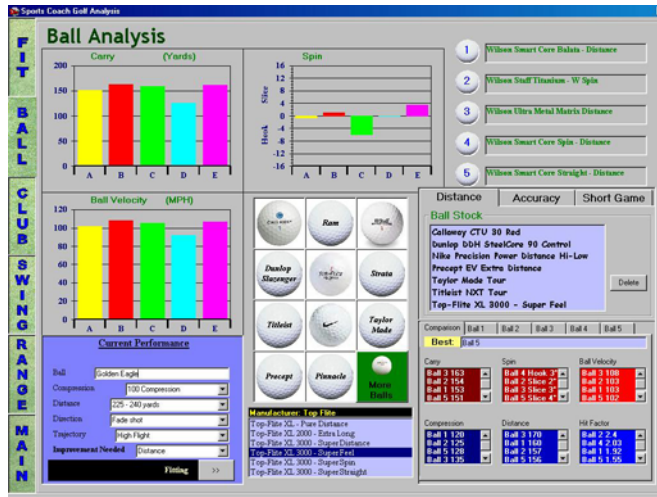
Sports Coach Golf Analysis

FIT
BALL
CLUB
SWING
RANGE
MAIN

Ball Analysis

Carry (Yards)
200
150
100
50
0
A B C D E

Spin
16
12
8
4
0
-4
-8
-12
-16
Slice
Hook
A B C D E

Ball Velocity (MPH)
120
100
80
60
40
20
0
A B C D E

1 Wilson Smart Core Balata - Distance
2 Wilson Staff Titanium - W Spin
3 Wilson Ultra Metal Matrix Distance
4 Wilson Smart Core Spin - Distance
5 Wilson Smart Core Straight - Distance

Dunlop Slazenger
Ram
Strata
Titleist
Taylor Made
Precept
Pinnacle
More Balls

Distance | Accuracy | Short Game

Ball Stock
Calloway CTU 30 Red
Dunlop DDH SteelCore 90 Control
Nike Precision Power Distance Hi-Low
Precept EV Extra Distance
Taylor Made Tour
Titleist NXT Tour
Top-Flite XL 3000 - Super Feel

Delete

Current Performance
Ball: Golden Eagle
Compression: 100 Compression
Distance: 225 - 240 yards
Direction: Fade shot
Trajectory: High Flight
Improvement Needed: Distance
Fitting >>

Manufacturer: Top Flite
Top-Flite XL - Pure Distance
Top-Flite XL 2000 - Extra Long
Top-Flite XL 3000 - Super Distance
Top-Flite XL 3000 - SuperFeel
Top-Flite XL 3000 - SuperSpin
Top-Flite XL 3000 - SuperStraight

Comparison | Ball 1 | Ball 2 | Ball 3 | Ball 4 | Ball 5
Best: Ball 5

Carry
Ball 3 163
Ball 2 154
Ball 1 153
Ball 5 151

Spin
Ball 4 Hook 3"
Ball 2 Slice 2"
Ball 3 Slice 3"
Ball 5 Slice 4"

Ball Velocity
Ball 3 108
Ball 2 103
Ball 1 103
Ball 5 102

Compression
Ball 1 120
Ball 2 125
Ball 5 128
Ball 3 135

Distance
Ball 3 170
Ball 1 160
Ball 2 157
Ball 5 156

Hit Factor
Ball 2 2.4
Ball 4 2.03
Ball 1 1.92
Ball 5 1.55